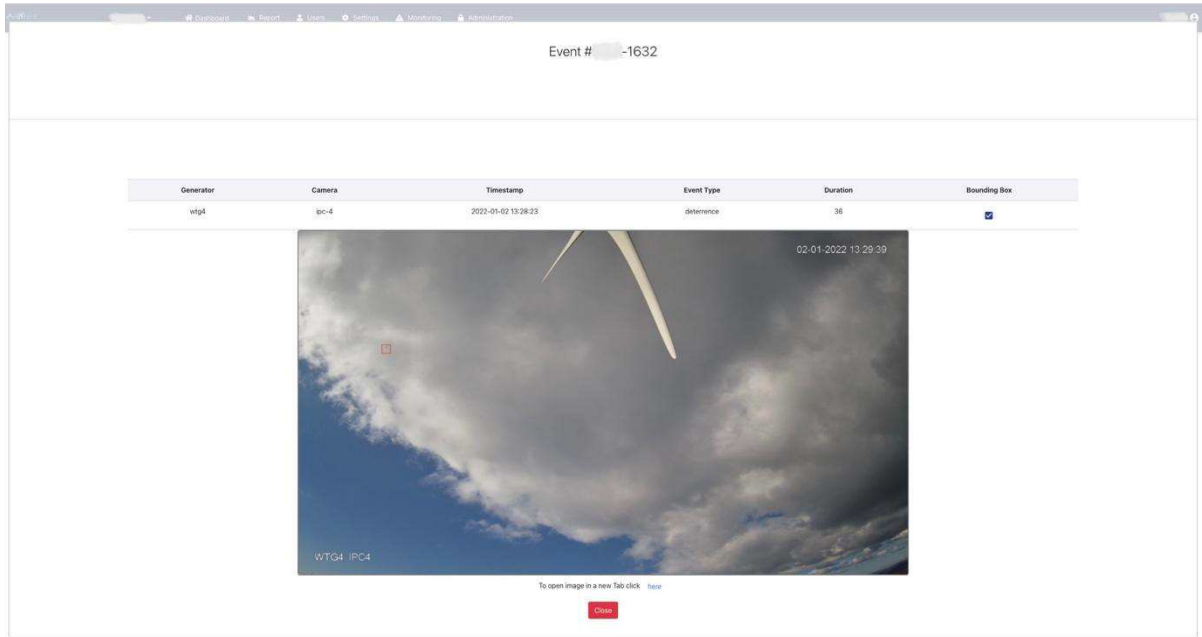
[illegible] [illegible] Dashboard Report Users Settings Monitoring Administration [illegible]

Event # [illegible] -1632

| Generator | Camera | Timestamp | Event Type | Duration | Bounding Box |
|---|---|---|---|---|---|
| wtg4 | ipc-4 | 2022-01-02 13:28:23 | deterrence | 36 | ☑ |

02-01-2022 13:29:39

WTG4 IPC4

To open image in a new Tab click here

Close